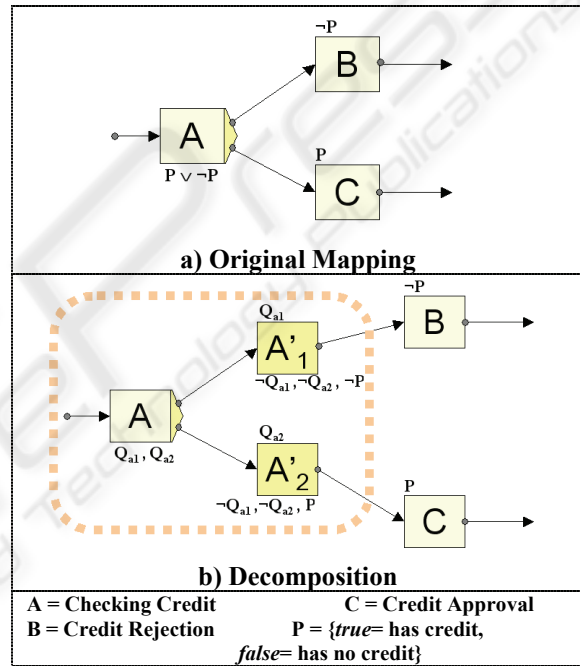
$\neg P$

B

A

$P \vee \neg P$

P

C

a) Original Mapping

$Q_{a1}$

$\neg P$

$A'_1$

B

$\neg Q_{a1}, \neg Q_{a2}, \neg P$

A

$Q_{a1}, Q_{a2}$

$Q_{a2}$

$A'_2$

$\neg Q_{a1}, \neg Q_{a2}, P$

P

C

b) Decomposition

A = Checking Credit

C = Credit Approval

B = Credit Rejection

P = {*true*= has credit, *false*= has no credit}